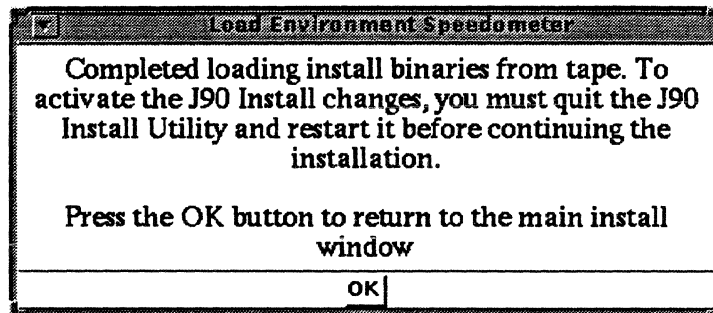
Load Environment Speedometer

Completed loading install binaries from tape. To activate the J90 Install changes, you must quit the J90 Install Utility and restart it before continuing the installation.

Press the OK button to return to the main install window

OK